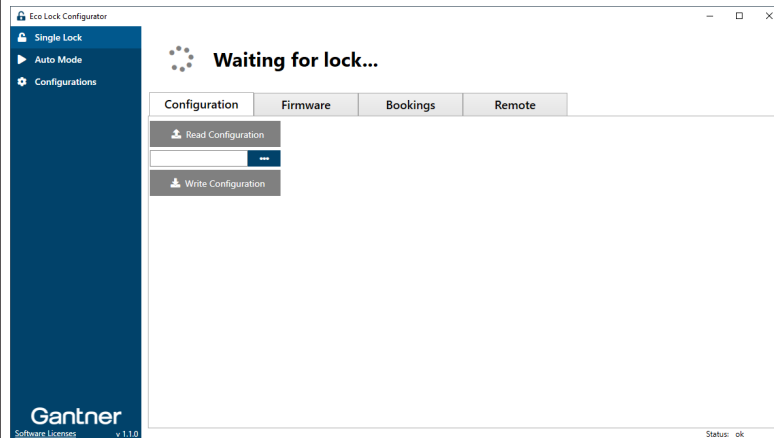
Eco Lock Configurator

Single Lock
Auto Mode
Configurations

Waiting for lock...

Configuration | Firmware | Bookings | Remote

Read Configuration
...
Write Configuration

Gantner
Software Licenses v 1.1.0

Status: ok